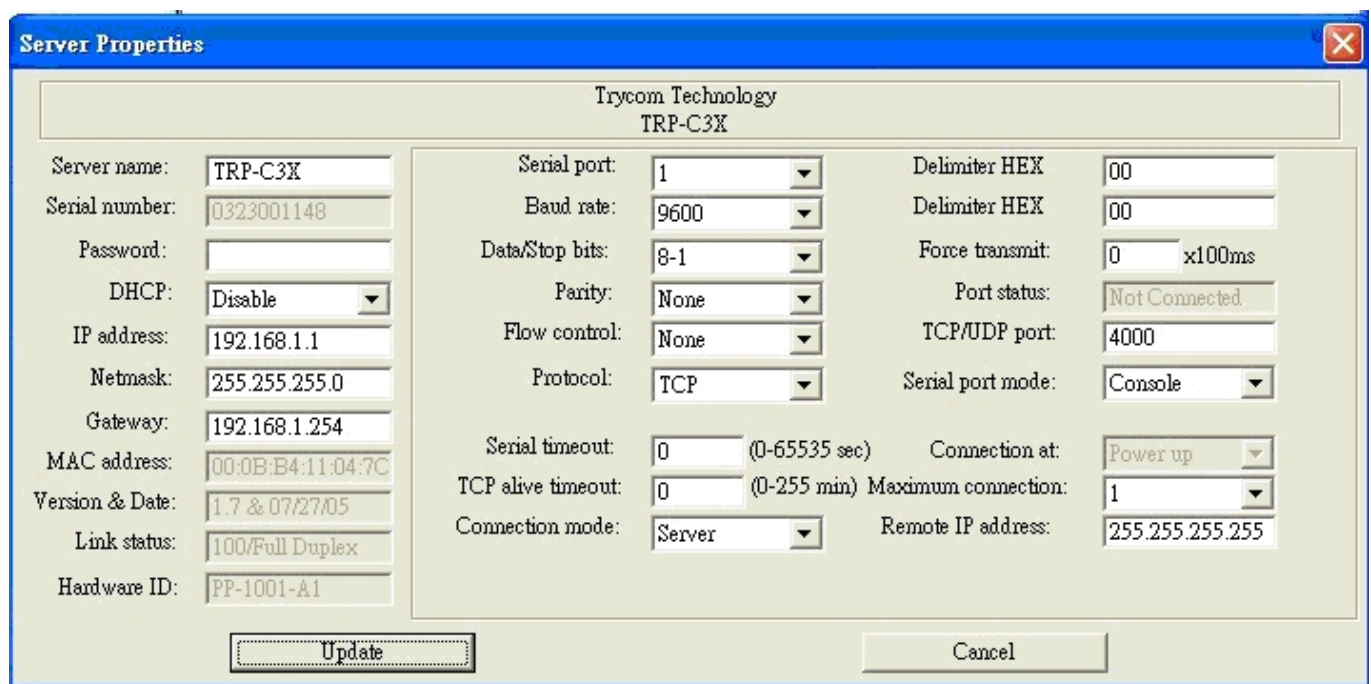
Server Properties

Trycom Technology
TRP-C3X

Server name: TRP-C3X
Serial number: 0323001148
Password:
DHCP: Disable
IP address: 192.168.1.1
Netmask: 255.255.255.0
Gateway: 192.168.1.254
MAC address: 00:0B:B4:11:04:7C
Version & Date: 1.7 & 07/27/05
Link status: 100/Full Duplex
Hardware ID: PP-1001-A1

Serial port: 1
Baud rate: 9600
Data/Stop bits: 8-1
Parity: None
Flow control: None
Protocol: TCP

Serial timeout: 0 (0-65535 sec)
TCP alive timeout: 0 (0-255 min)
Connection mode: Server

Delimiter HEX 00
Delimiter HEX 00
Force transmit: 0 x100ms
Port status: Not Connected
TCP/UDP port: 4000
Serial port mode: Console

Connection at: Power up
Maximum connection: 1
Remote IP address: 255.255.255.255

Update

Cancel